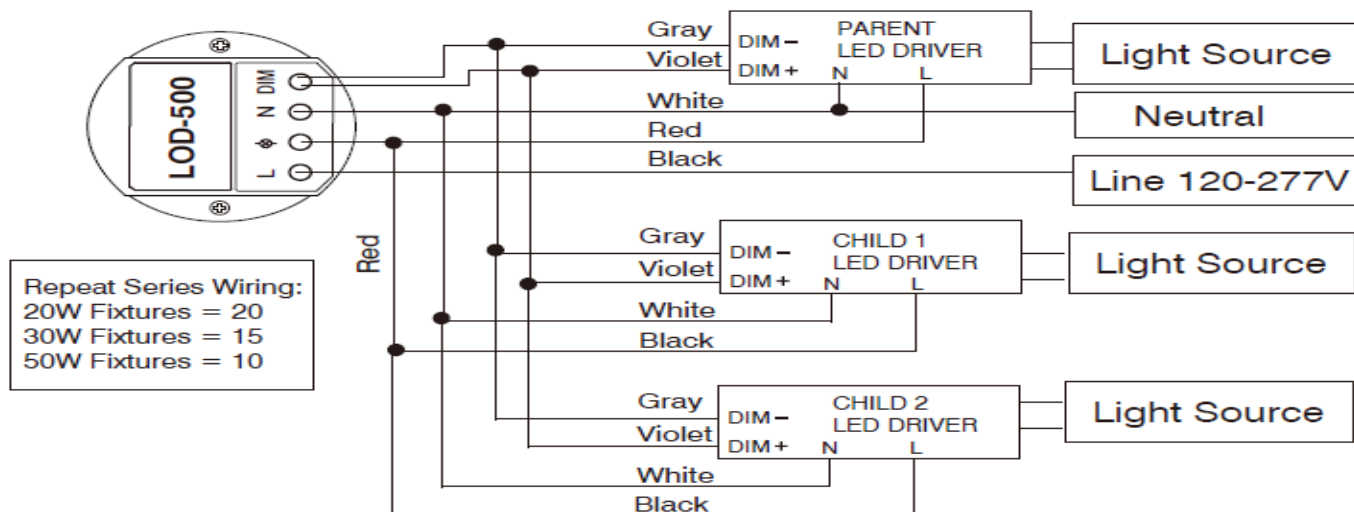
LOD-500

DIM
N
⊕
L

Gray
Violet
DIM –
DIM +
PARENT
LED DRIVER
N
L
Light Source

White
Neutral

Red

Black
Line 120-277V

Red

Repeat Series Wiring:
20W Fixtures = 20
30W Fixtures = 15
50W Fixtures = 10

Gray
Violet
DIM –
DIM +
CHILD 1
LED DRIVER
N
L
Light Source

White
Black

Gray
Violet
DIM –
DIM +
CHILD 2
LED DRIVER
N
L
Light Source

White
Black